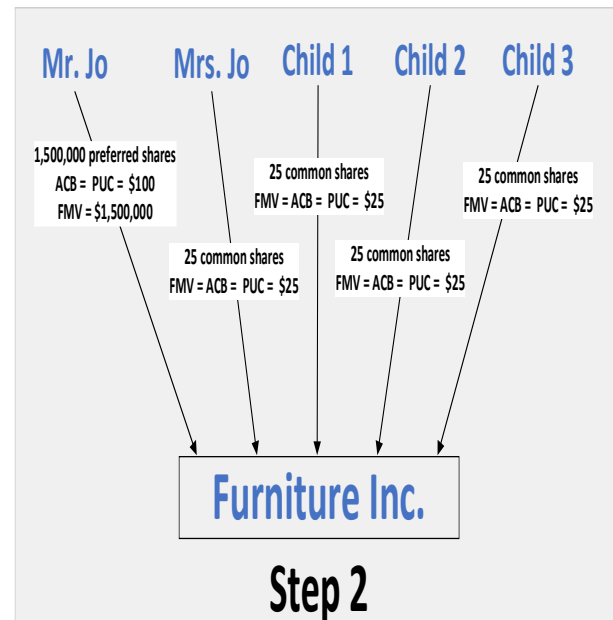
Mr. Jo

Mrs. Jo

Child 1

Child 2

Child 3

1,500,000 preferred shares
ACB = PUC = $100
FMV = $1,500,000

25 common shares
FMV = ACB = PUC = $25

25 common shares
FMV = ACB = PUC = $25

25 common shares
FMV = ACB = PUC = $25

25 common shares
FMV = ACB = PUC = $25

Furniture Inc.

Step 2